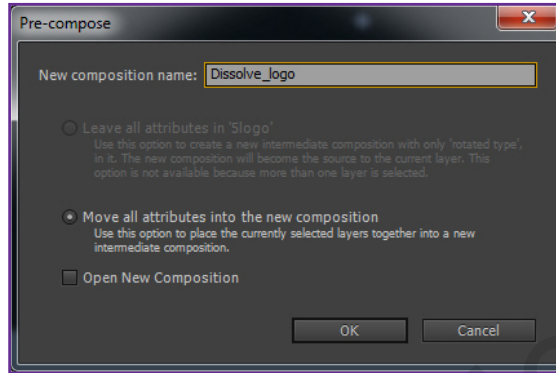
Pre-compose

New composition name: Dissolve_logo

Leave all attributes in 'Slogo'
Use this option to create a new intermediate composition with only 'rotated type' in it. The new composition will become the source to the current layer. This option is not available because more than one layer is selected.

Move all attributes into the new composition
Use this option to place the currently selected layers together into a new intermediate composition.

Open New Composition

OK
Cancel